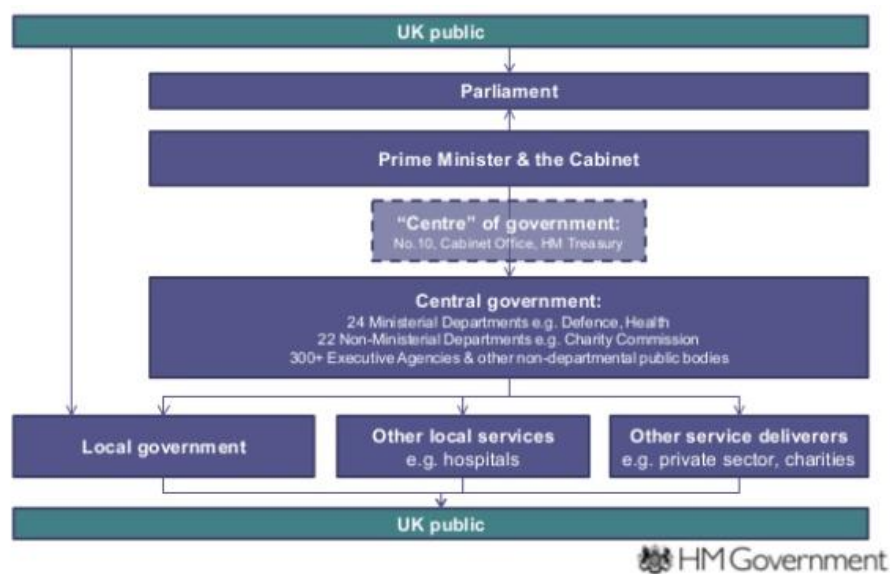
UK public

Parliament

Prime Minister & the Cabinet

"Centre" of government:
No.10, Cabinet Office, HM Treasury

Central government:
24 Ministerial Departments e.g. Defence, Health
22 Non-Ministerial Departments e.g. Charity Commission
300+ Executive Agencies & other non-departmental public bodies

Local government

Other local services
e.g. hospitals

Other service deliverers
e.g. private sector, charities

UK public

HM Government